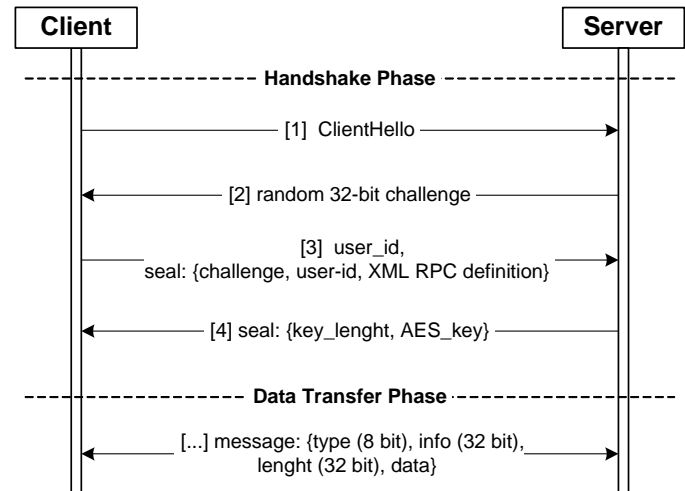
Client

Server

Handshake Phase

[1] ClientHello

[2] random 32-bit challenge

[3] user_id,
seal: {challenge, user-id, XML RPC definition}

[4] seal: {key_lenght, AES_key}

Data Transfer Phase

[...] message: {type (8 bit), info (32 bit),
lenght (32 bit), data}